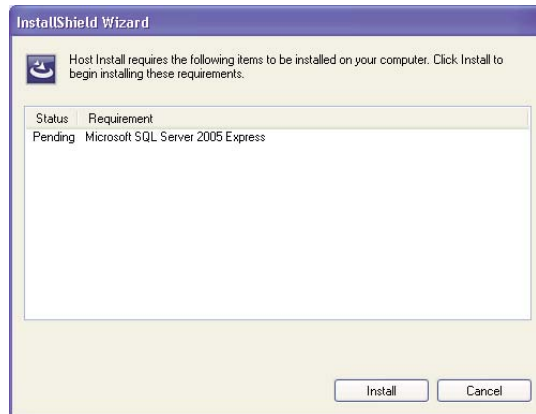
InstallShield Wizard

Host Install requires the following items to be installed on your computer. Click Install to begin installing these requirements.

| Status | Requirement |
|---|---|
| Pending | Microsoft SQL Server 2005 Express |

Install
Cancel